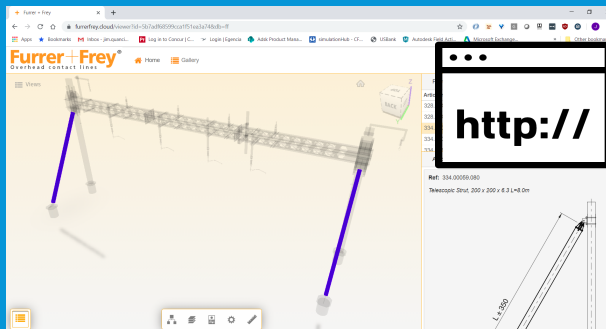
Furrer + Frey
furrerfrey.cloud/viewer?id=5b7adf68599cca1f51ea3a748db=ff
Apps Bookmarks Inbox - jim.queen... Log in to Concur | C... Login | Egencia Adsk Product Mana... simulationHub - CF... USBank Autodesk Field Actu... Microsoft Exchange... Other bookmarks
Furrer + Frey®
Overhead contact lines
Home
Gallery
Views
BACK
Z
http://
Artic
328
328
334
334
334
Ref: 334.00059.080
Telescopic Strut, 200 x 200 x 6.3 L=8.0m
L ≤ 350